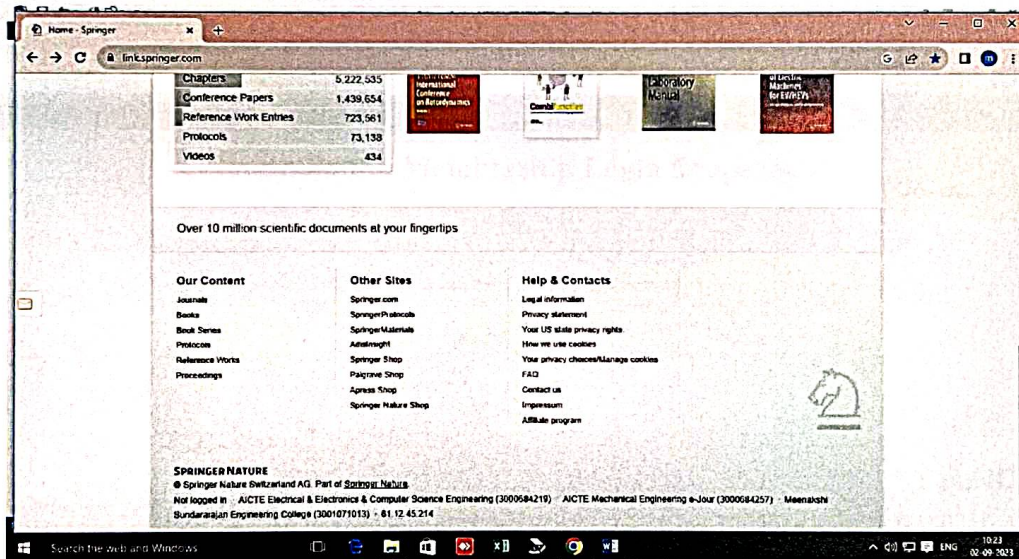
Home - Springer

link.springer.com

| Chapters | 5,222,535 |
|---|---|
| Conference Papers | 1,439,654 |
| Reference Work Entries | 723,561 |
| Protocols | 73,138 |
| Videos | 434 |

Laboratory Manual

Over 10 million scientific documents at your fingertips

Our Content
Journals
Books
Book Series
Protocols
Reference Works
Proceedings

Other Sites
Springer.com
SpringerProtocols
SpringerMaterials
AdisInsight
Springer Shop
Palgrave Shop
Apress Shop
Springer Nature Shop

Help & Contacts
Legal information
Privacy statement
Your US state privacy rights
How we use cookies
Your privacy choices/Manage cookies
FAQ
Contact us
Impressum
Affiliate program

SPRINGER NATURE
© Springer Nature Switzerland AG. Part of Springer Nature.
Not logged in · AICTE Electrical & Electronics & Computer Science Engineering (3000684219) · AICTE Mechanical Engineering e-Jour (3000684257) · Meenakshi Sundararajan Engineering College (3001071013) · 61.12.45.214

Search the web and Windows

ENG 10:23 02-09-2023